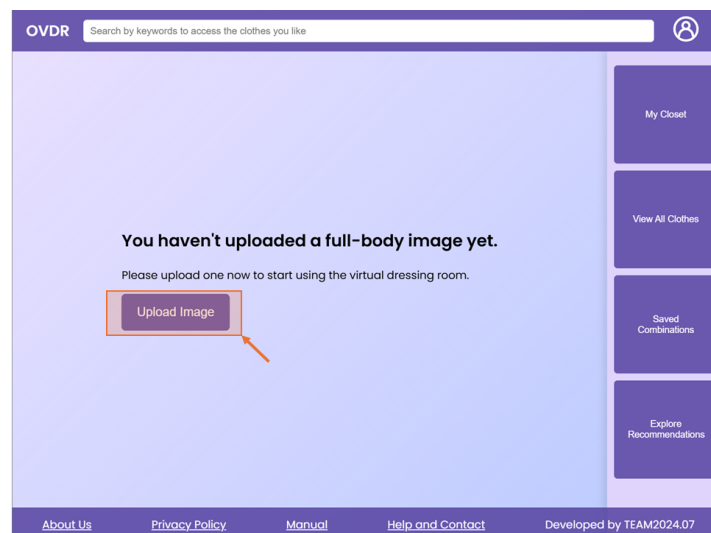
OVDR

Search by keywords to access the clothes you like

You haven't uploaded a full-body image yet.

Please upload one now to start using the virtual dressing room.

Upload Image

My Closet

View All Clothes

Saved Combinations

Explore Recommendations

About Us

Privacy Policy

Manual

Help and Contact

Developed by TEAM2024.07